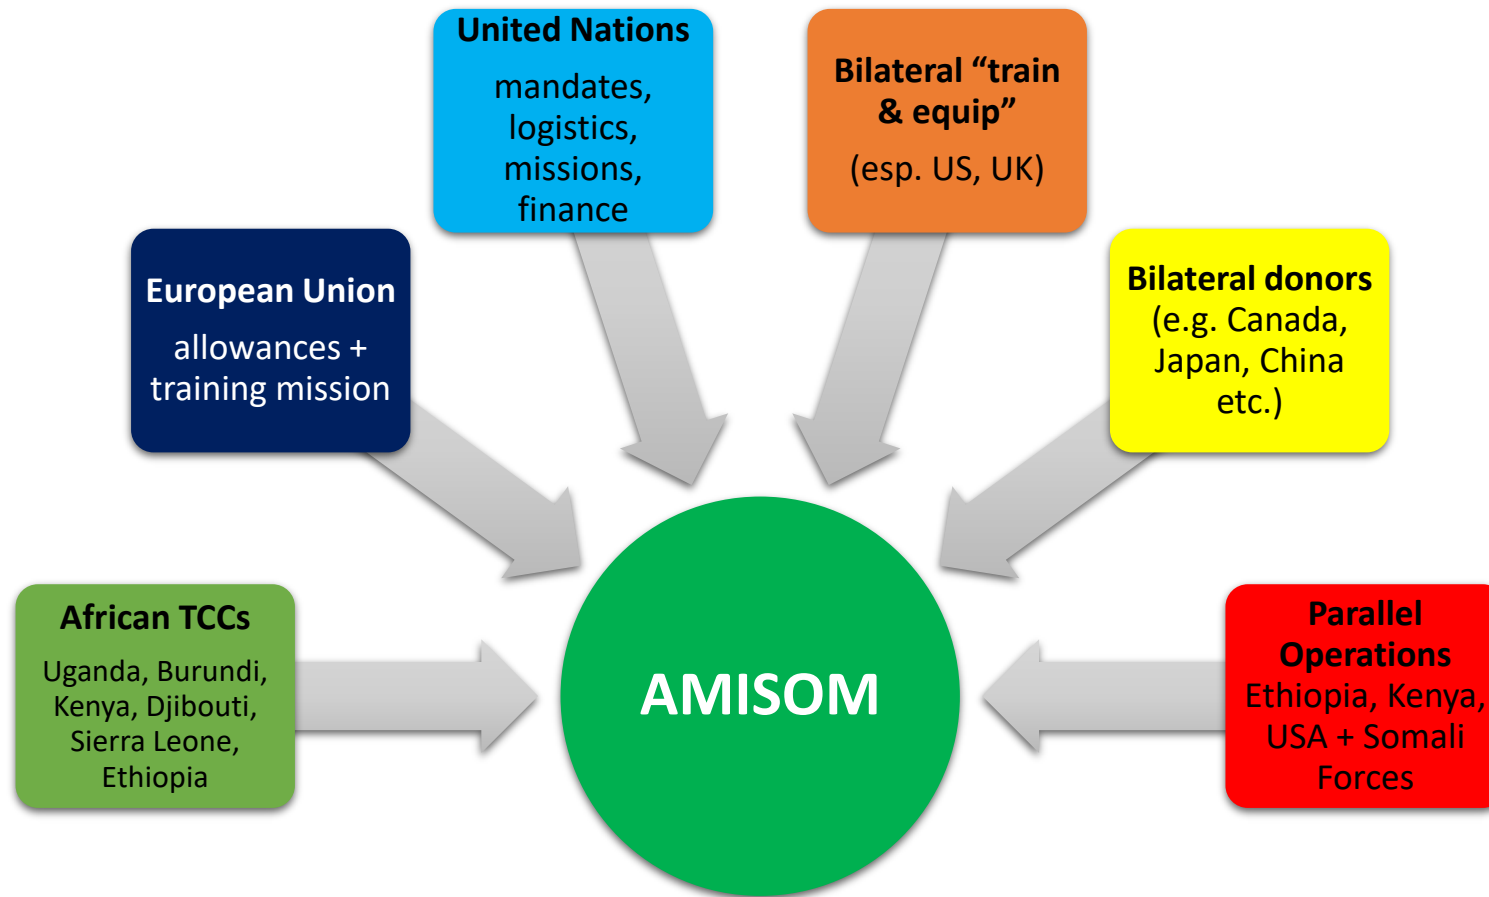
United Nations

mandates, logistics, missions, finance

Bilateral “train & equip”

(esp. US, UK)

European Union

allowances + training mission

Bilateral donors (e.g. Canada, Japan, China etc.)

African TCCs

Uganda, Burundi, Kenya, Djibouti, Sierra Leone, Ethiopia

AMISOM

Parallel Operations

Ethiopia, Kenya, USA + Somali Forces